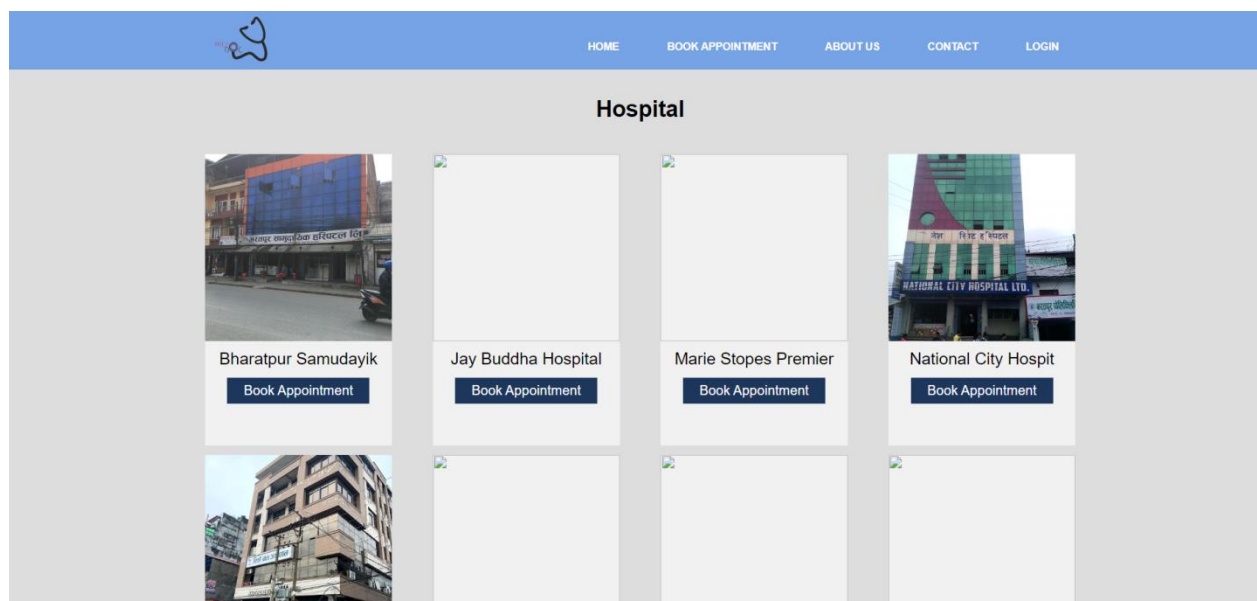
HOME BOOK APPOINTMENT ABOUT US CONTACT LOGIN

Hospital

भरतपुर सामुदायिक हस्पिटल लि.

Bharatpur Samudayik

Book Appointment

Jay Buddha Hospital

Book Appointment

Marie Stopes Premier

Book Appointment

नेश सिटि हस्पिटल

NATIONAL CITY HOSPITAL LTD.

National City Hospit

Book Appointment